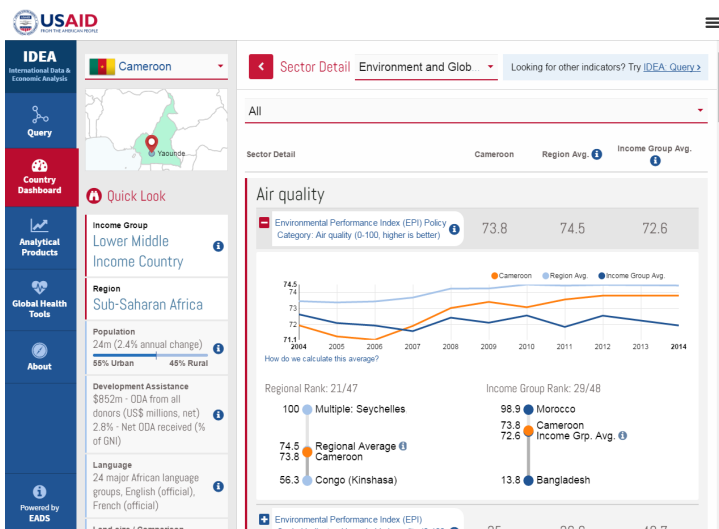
USAID FROM THE AMERICAN PEOPLE

IDEA
International Data & Economic Analysis

Query

Country Dashboard

Analytical Products

Global Health Tools

About

Powered by EADS

Cameroon

Yaoundé

Quick Look

Income Group
Lower Middle Income Country

Region
Sub-Saharan Africa

Population
24m (2.4% annual change)
55% Urban 45% Rural

Development Assistance
$852m - ODA from all donors (US$ millions, net)
2.8% - Net ODA received (% of GNI)

Language
24 major African language groups, English (official), French (official)

Sector Detail Environment and Glob

Looking for other indicators? Try IDEA: Query ›

All

Sector Detail | Cameroon | Region Avg. | Income Group Avg.

Air quality

Environmental Performance Index (EPI) Policy Category: Air quality (0-100, higher is better) 73.8 74.5 72.6

Cameroon Region Avg. Income Group Avg.

74.5
74
73
72
71.1
2004 2005 2006 2007 2008 2009 2010 2011 2012 2013 2014

How do we calculate this average?

Regional Rank: 21/47
100 Multiple: Seychelles
74.5 Regional Average
73.8 Cameroon
56.3 Congo (Kinshasa)

Income Group Rank: 29/48
98.9 Morocco
73.8 Cameroon
72.6 Income Grp. Avg.
13.8 Bangladesh

Environmental Performance Index (EPI)